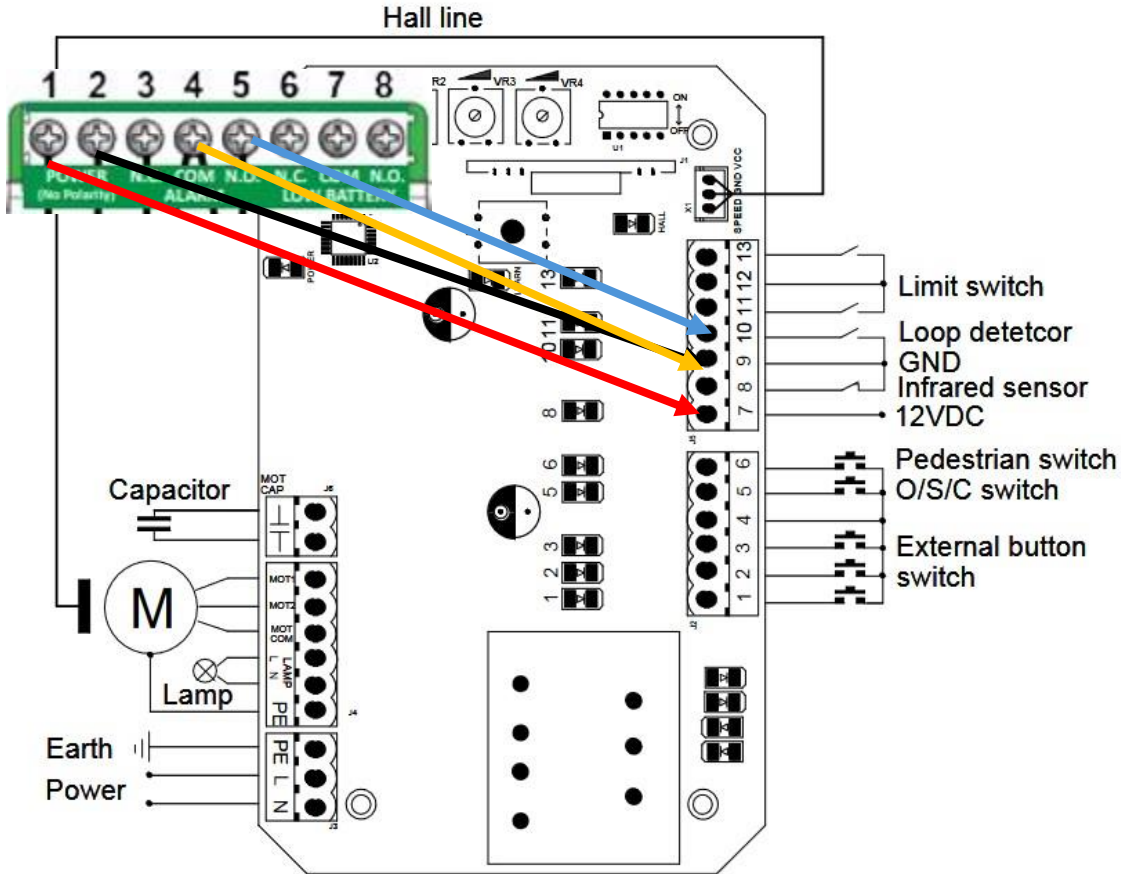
Hall line

1 2 3 4 5 6 7 8

POWER (No Polarity) N.C. COM N.O. ALARM N.C. COM N.O. LOW BATTERY

R2 VR3 VR4 ON OFF U1 J1

X1 SPEED GND VCC

HALL

POWER U2

13 12 11 10 9 8 7

J5

13 11 10 8 6 5 3 2 1

Limit switch
Loop detetcor
GND
Infrared sensor
12VDC

6 5 4 3 2 1

J2

Pedestrian switch
O/S/C switch
External button switch

Capacitor

MOT CAP J6

M

MOT1 MOT2 MOT COM LAMP L N PE

J4

Lamp

Earth
Power

PE L N

J3